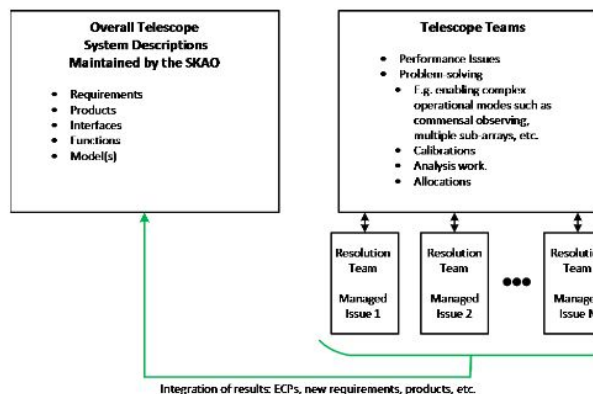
Overall Telescope System Descriptions Maintained by the SKAO

- Requirements
- Products
- Interfaces
- Functions
- Model(s)

Telescope Teams

- Performance Issues
- Problem-solving
  - E.g. enabling complex operational modes such as commensal observing, multiple sub-arrays, etc.
  - Calibrations
  - Analysis work.
  - Allocations

Resolution Team

Managed Issue 1

Resolution Team

Managed Issue 2

•••

Resolution Team

Managed Issue N

Integration of results: ECPs, new requirements, products, etc.